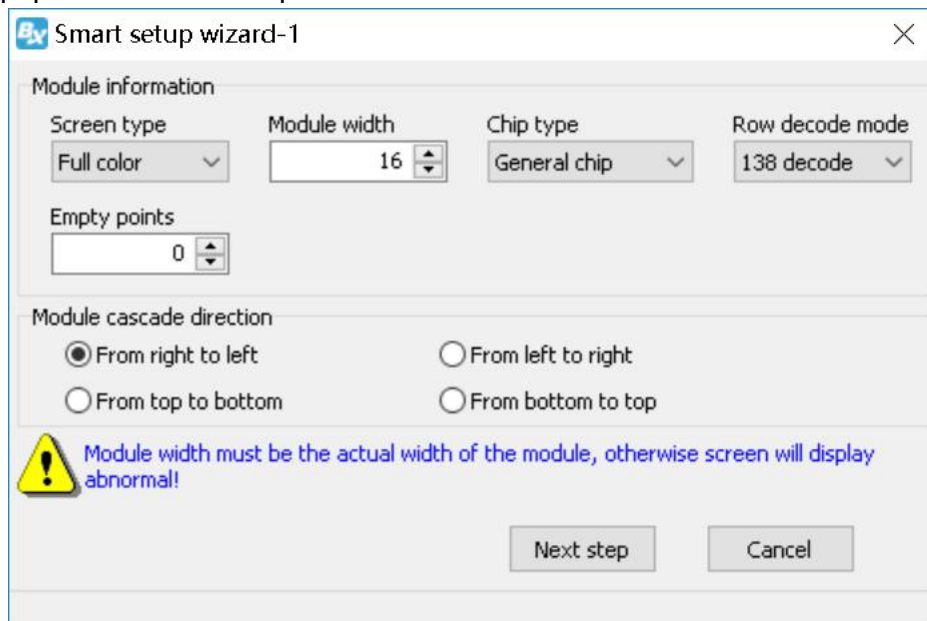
Smart setup wizard-1

Module information

Screen type
Full color

Module width
16

Chip type
General chip

Row decode mode
138 decode

Empty points
0

Module cascade direction

From right to left
From left to right
From top to bottom
From bottom to top

Module width must be the actual width of the module, otherwise screen will display abnormal!

Next step
Cancel